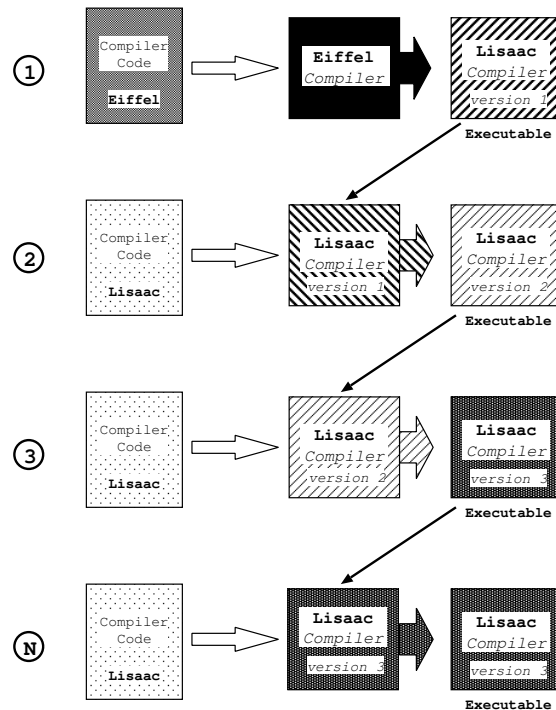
1

Compiler Code

Eiffel

Eiffel
Compiler

Lisaac
Compiler
version 1

Executable

2

Compiler Code

Lisaac

Lisaac
Compiler
version 1

Lisaac
Compiler
version 2

Executable

3

Compiler Code

Lisaac

Lisaac
Compiler
version 2

Lisaac
Compiler
version 3

Executable

N

Compiler Code

Lisaac

Lisaac
Compiler
version 3

Lisaac
Compiler
version 3

Executable